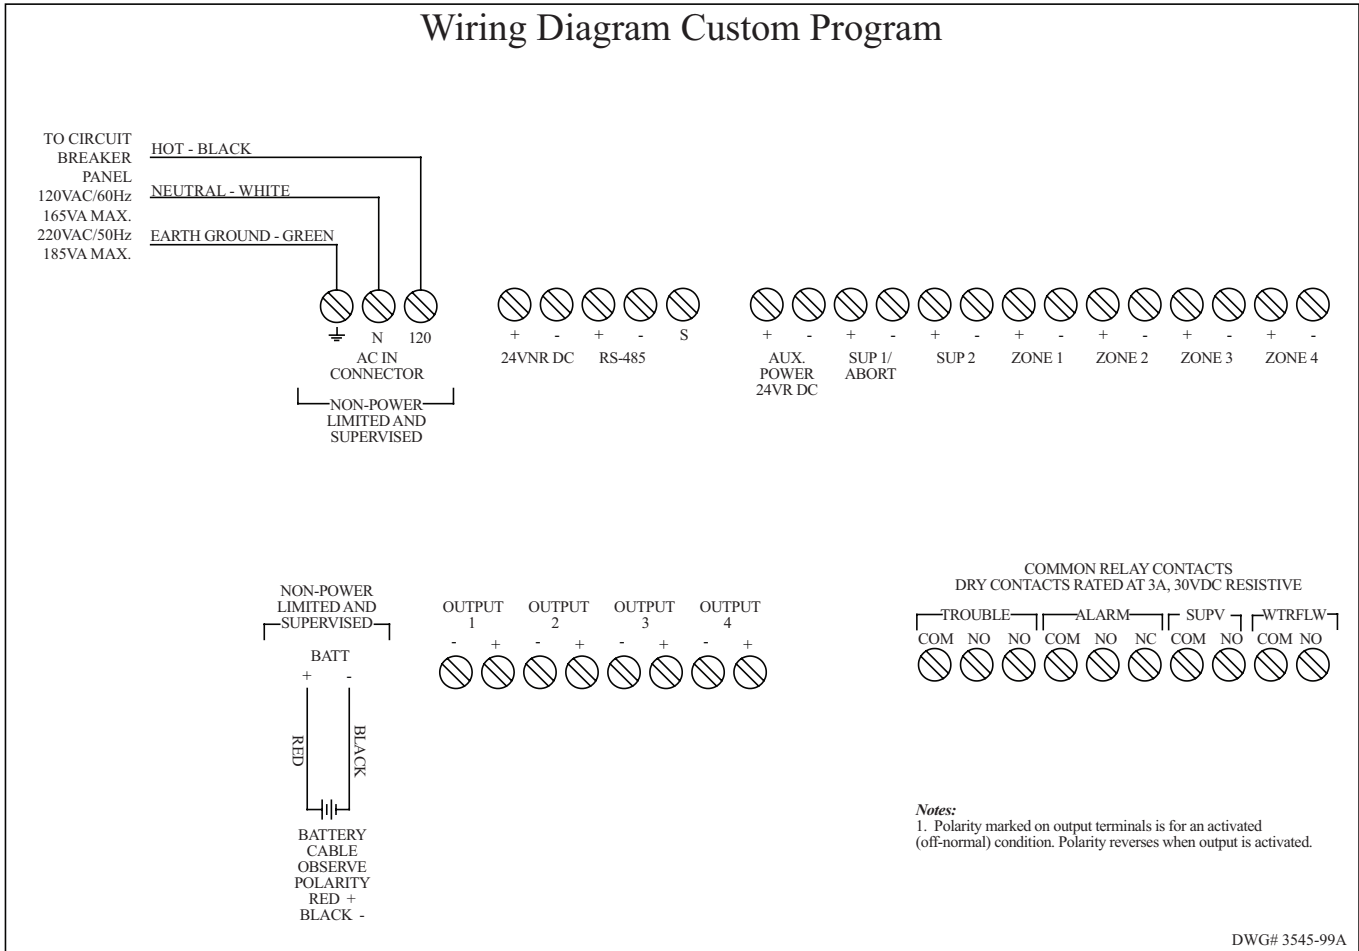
Wiring Diagram Custom Program

TO CIRCUIT BREAKER PANEL
120VAC/60Hz
165VA MAX.
220VAC/50Hz
185VA MAX.

HOT - BLACK
NEUTRAL - WHITE
EARTH GROUND - GREEN

N 120
AC IN CONNECTOR
NON-POWER LIMITED AND SUPERVISED

+ - + - S
24VNR DC RS-485

+ - + - + - + - + - + - + -
AUX. POWER 24VR DC
SUP 1/ ABORT
SUP 2
ZONE 1
ZONE 2
ZONE 3
ZONE 4

NON-POWER LIMITED AND SUPERVISED
BATT
+ -
RED
BLACK
BATTERY CABLE OBSERVE POLARITY RED + BLACK -

OUTPUT 1
OUTPUT 2
OUTPUT 3
OUTPUT 4
- + - + - + - +

COMMON RELAY CONTACTS
DRY CONTACTS RATED AT 3A, 30VDC RESISTIVE
TROUBLE
ALARM
SUPV
WTRFLW
COM NO NO COM NO NC COM NO COM NO

Notes:
1. Polarity marked on output terminals is for an activated (off-normal) condition. Polarity reverses when output is activated.

DWG# 3545-99A